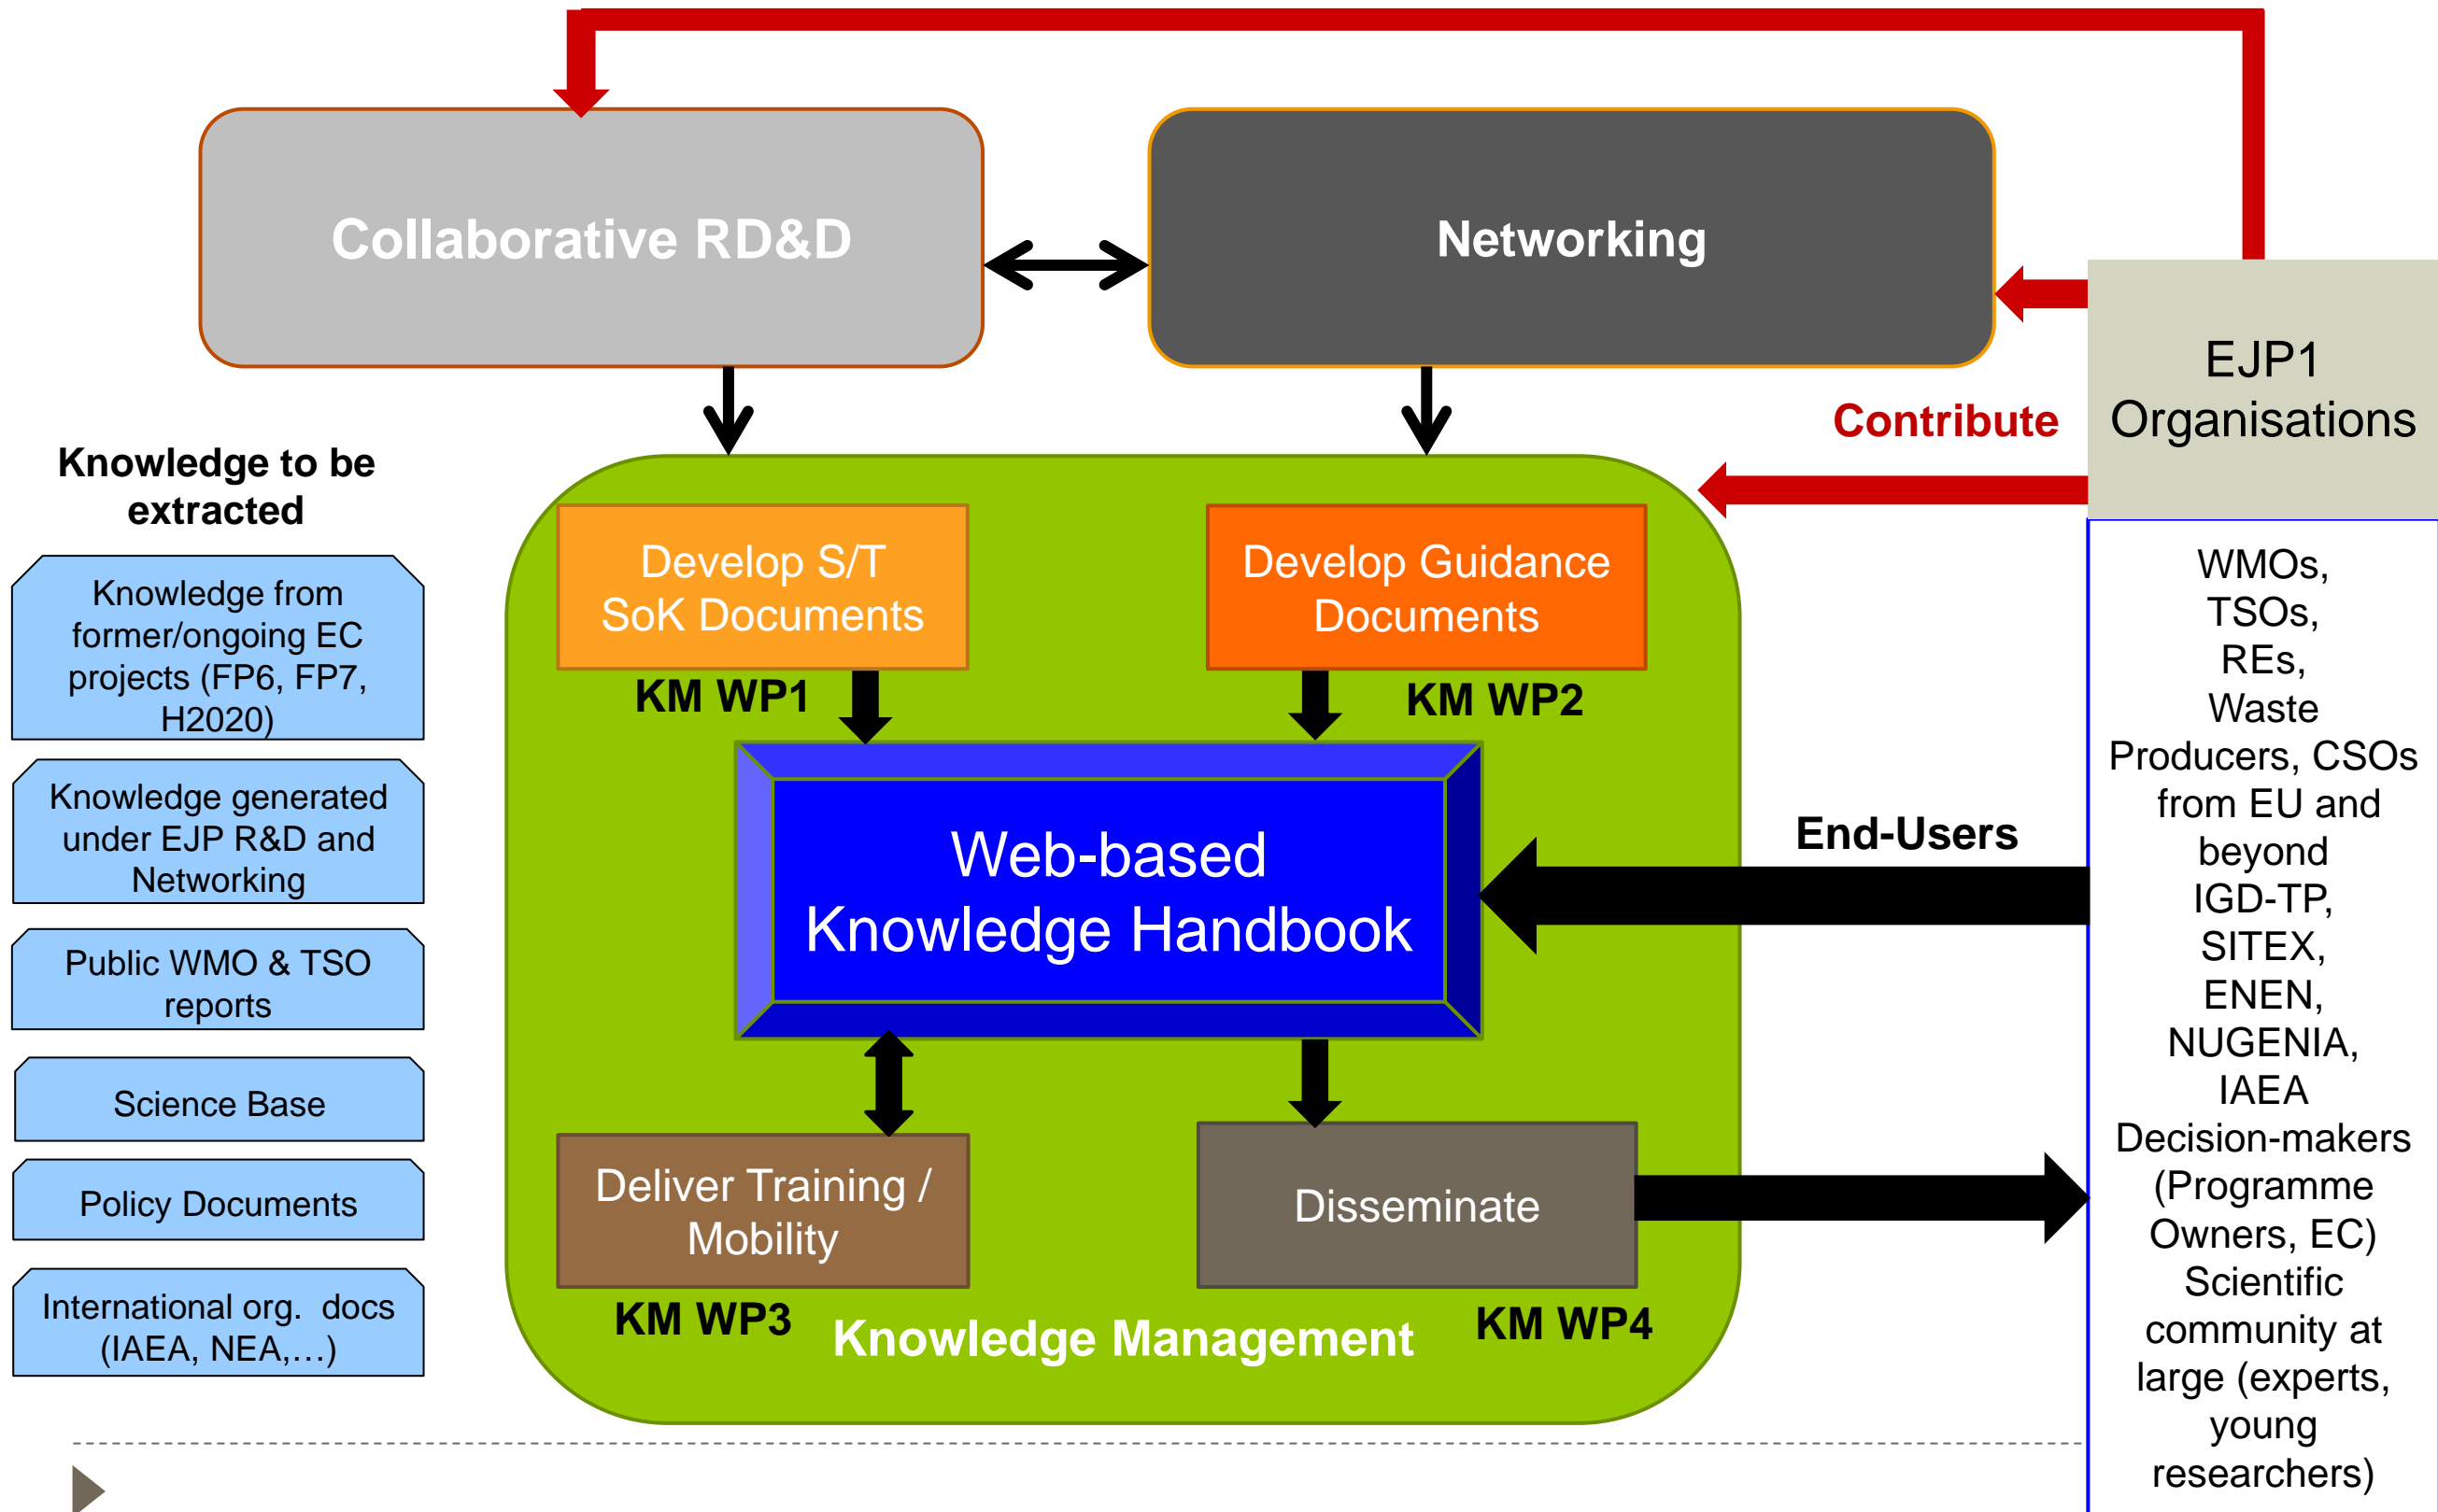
Collaborative RD&D

Networking

EJP1 Organisations

Contribute

Knowledge to be extracted

Knowledge from former/ongoing EC projects (FP6, FP7, H2020)

Knowledge generated under EJP R&D and Networking

Public WMO & TSO reports

Science Base

Policy Documents

International org. docs (IAEA, NEA,…)

Develop S/T SoK Documents

KM WP1

Develop Guidance Documents

KM WP2

Web-based Knowledge Handbook

End-Users

Deliver Training / Mobility

KM WP3

Disseminate

KM WP4

Knowledge Management

WMOs, TSOs, REs, Waste Producers, CSOs from EU and beyond IGD-TP, SITEX, ENEN, NUGENIA, IAEA Decision-makers (Programme Owners, EC) Scientific community at large (experts, young researchers)